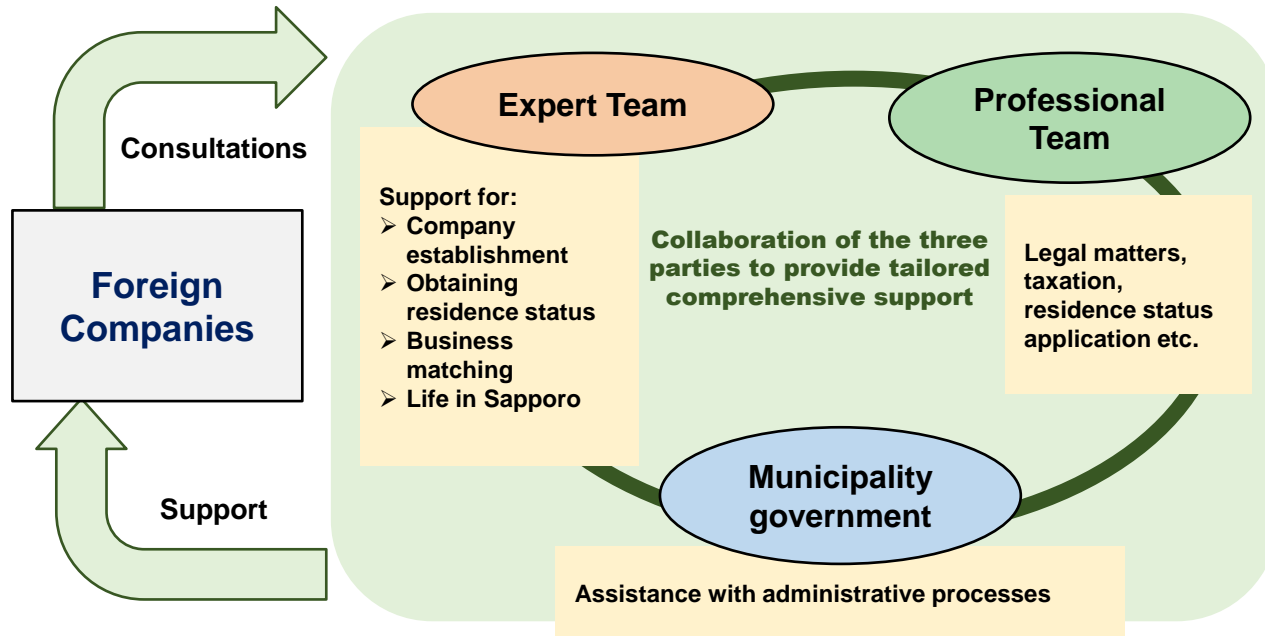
Consultations

Foreign Companies

Support

Expert Team

Professional Team

Support for:
➢ Company establishment
➢ Obtaining residence status
➢ Business matching
➢ Life in Sapporo

Collaboration of the three parties to provide tailored comprehensive support

Legal matters, taxation, residence status application etc.

Municipality government

Assistance with administrative processes